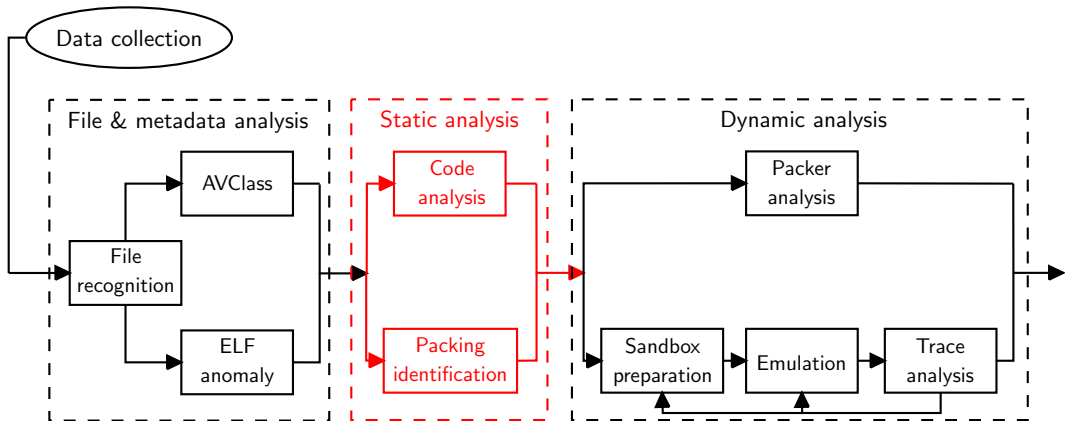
Data collection

File & metadata analysis

AVClass

File recognition

ELF anomaly

Static analysis

Code analysis

Packing identification

Dynamic analysis

Packer analysis

Sandbox preparation

Emulation

Trace analysis